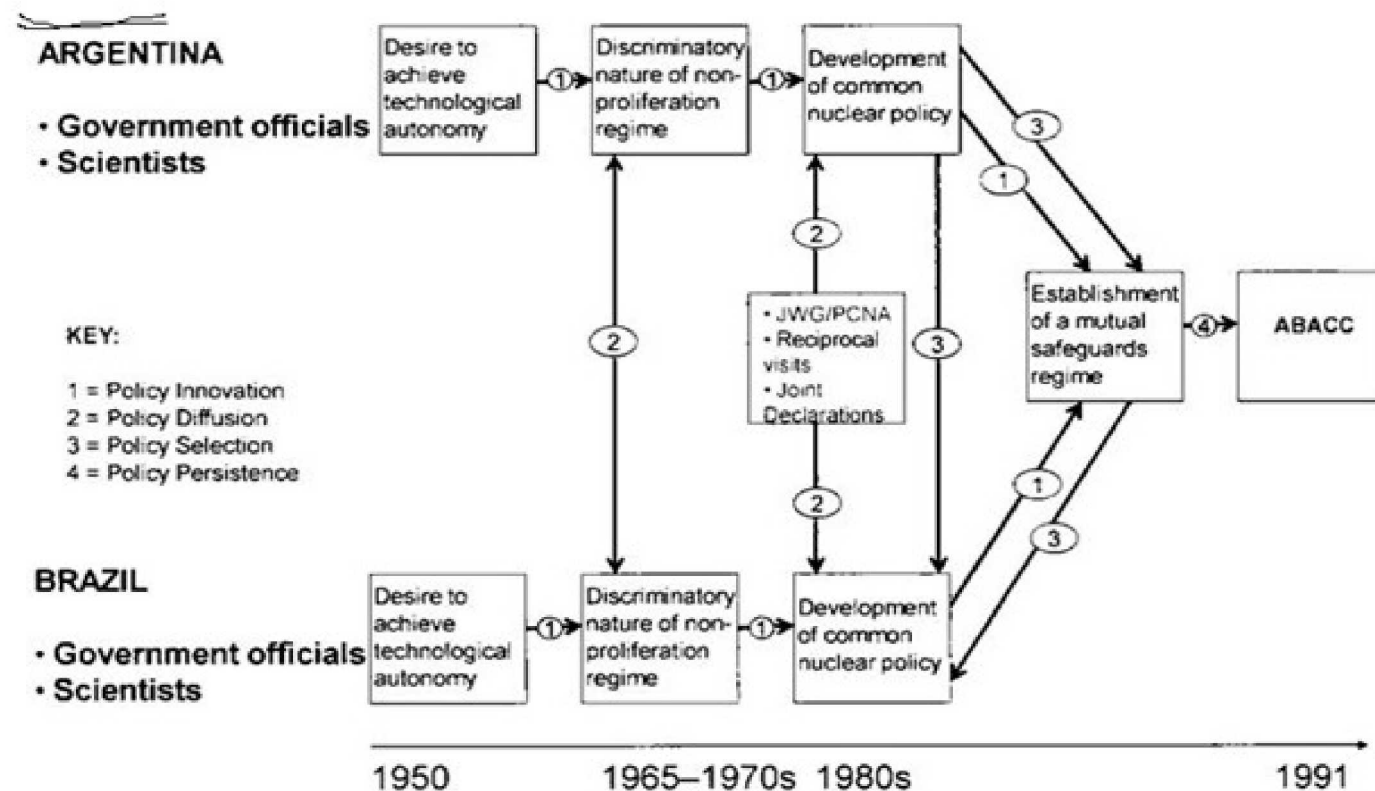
ARGENTINA

• Government officials
• Scientists

Desire to achieve technological autonomy

1

Discriminatory nature of non-proliferation regime

1

Development of common nuclear policy

3

1

2

2

• JWG/PCNA
• Reciprocal visits
• Joint Declarations

3

Establishment of a mutual safeguards regime

4

ABACC

KEY:

1 = Policy Innovation
2 = Policy Diffusion
3 = Policy Selection
4 = Policy Persistence

2

1

3

BRAZIL

• Government officials
• Scientists

Desire to achieve technological autonomy

1

Discriminatory nature of non-proliferation regime

1

Development of common nuclear policy

1950 1965–1970s 1980s 1991